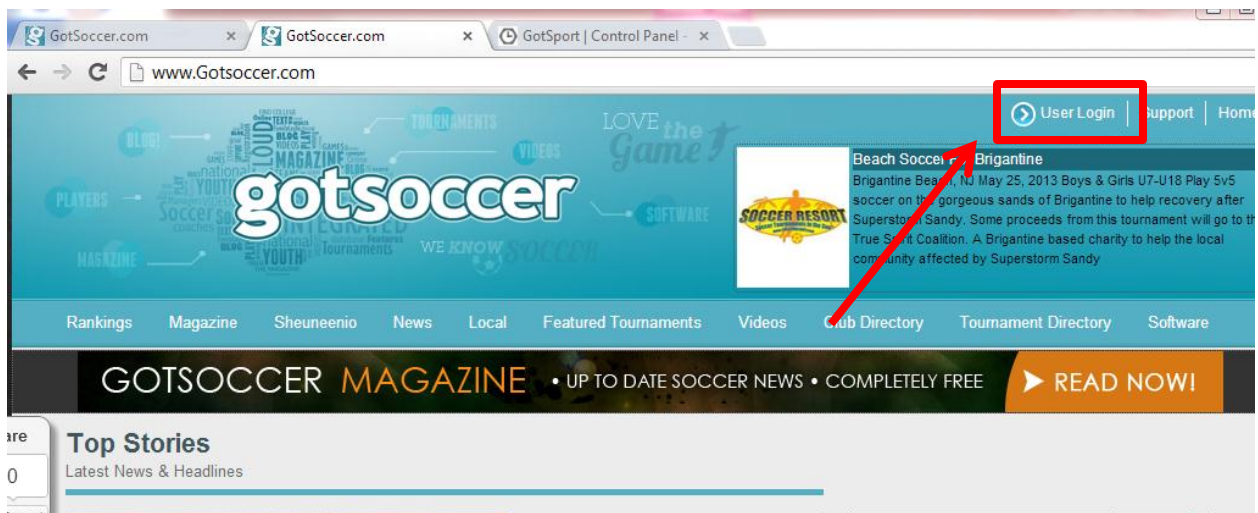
GotSoccer.com ×
GotSoccer.com ×
GotSport | Control Panel - ×

www.Gotsoccer.com

User Login | Support | Home

BLOG! TOURNAMENTS VIDEOS PLAYERS SOFTWARE MAGAZINE
LOVE the Game!
gotsoccer
WE KNOW SOCCER

Beach Soccer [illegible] Brigantine
Brigantine Beach, NJ May 25, 2013 Boys & Girls U7-U18 Play 5v5 soccer on the gorgeous sands of Brigantine to help recovery after Superstorm Sandy. Some proceeds from this tournament will go to the True S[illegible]rit Coalition. A Brigantine based charity to help the local community affected by Superstorm Sandy

SOCCER RESORT

Rankings Magazine Sheuneenio News Local Featured Tournaments Videos Club Directory Tournament Directory Software

GOTSOCCER MAGAZINE • UP TO DATE SOCCER NEWS • COMPLETELY FREE
READ NOW!

are
0

Top Stories
Latest News & Headlines